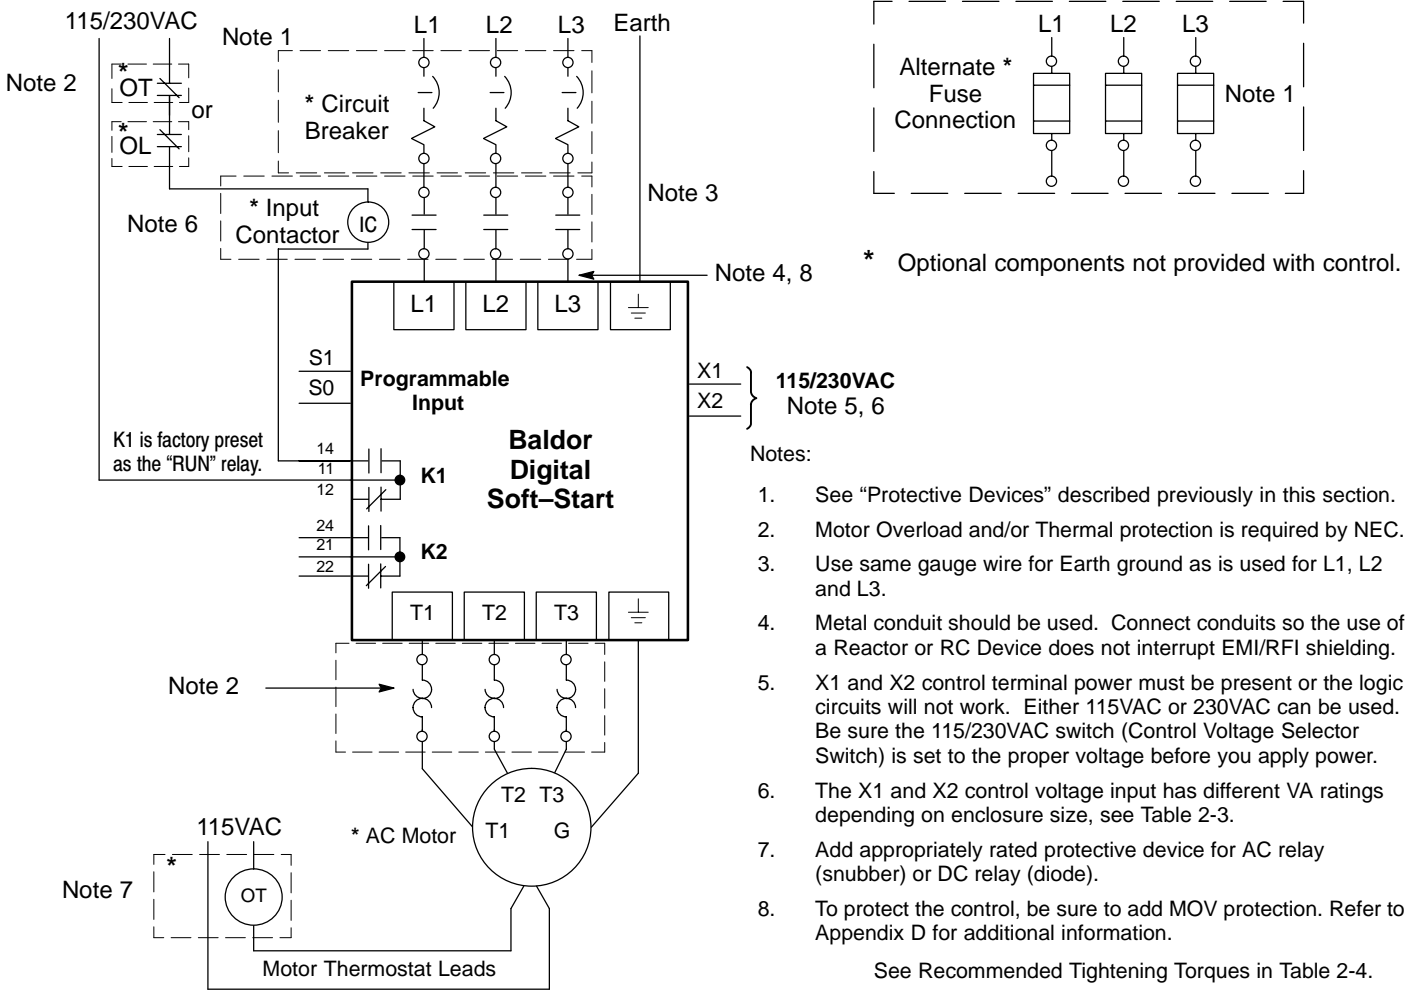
115/230VAC

Note 1

L1 L2 L3 Earth

Note 2

* OT

or

* OL

* Circuit Breaker

Note 6

* Input Contactor

IC

Note 3

Note 4, 8

L1 L2 L3

S1

S0

Programmable Input

X1

X2

115/230VAC
Note 5, 6

K1 is factory preset as the "RUN" relay.

14
11
12

K1

Baldor Digital Soft–Start

24
21
22

K2

T1 T2 T3

Note 2

T2 T3
T1 G

* AC Motor

115VAC

*

Note 7

OT

Motor Thermostat Leads

L1 L2 L3

Alternate * Fuse Connection

Note 1

* Optional components not provided with control.

Notes:

1. See "Protective Devices" described previously in this section.

2. Motor Overload and/or Thermal protection is required by NEC.

3. Use same gauge wire for Earth ground as is used for L1, L2 and L3.

4. Metal conduit should be used. Connect conduits so the use of a Reactor or RC Device does not interrupt EMI/RFI shielding.

5. X1 and X2 control terminal power must be present or the logic circuits will not work. Either 115VAC or 230VAC can be used. Be sure the 115/230VAC switch (Control Voltage Selector Switch) is set to the proper voltage before you apply power.

6. The X1 and X2 control voltage input has different VA ratings depending on enclosure size, see Table 2-3.

7. Add appropriately rated protective device for AC relay (snubber) or DC relay (diode).

8. To protect the control, be sure to add MOV protection. Refer to Appendix D for additional information.

See Recommended Tightening Torques in Table 2-4.